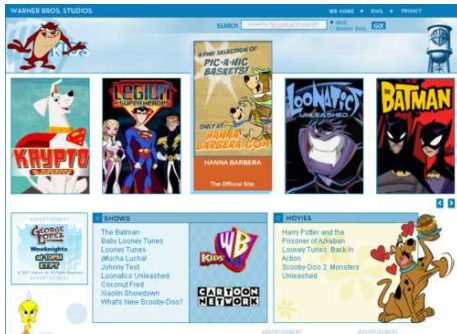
WARNER BROS. STUDIOS
WB HOME | KIDS | PRIVACY
SEARCH GO!
Web
Warner Bros.

KRYPTO THE SUPERDOG
LEGION OF SUPER HEROES
A FINE SELECTION OF PIC-A-NIC BASKETS!
ONLY AT HANNA BARBERA.COM
HANNA BARBERA
The Official Site
LOONATICS UNLEASHED
THE BATMAN

ADVERTISEMENT
George Lopez
Weeknights at 10PM

SHOWS
The Batman
Baby Looney Tunes
Looney Tunes
¡Mucha Lucha!
Johnny Test
Loonatics Unleashed
Coconut Fred
Xiaolin Showdown
What's New Scooby-Doo?

KIDS WB
CARTOON NETWORK

MOVIES
Harry Potter and the Prisoner of Azkaban
Looney Tunes: Back In Action
Scooby-Doo 2: Monsters Unleashed

ADVERTISEMENT
ADVERTISEMENT